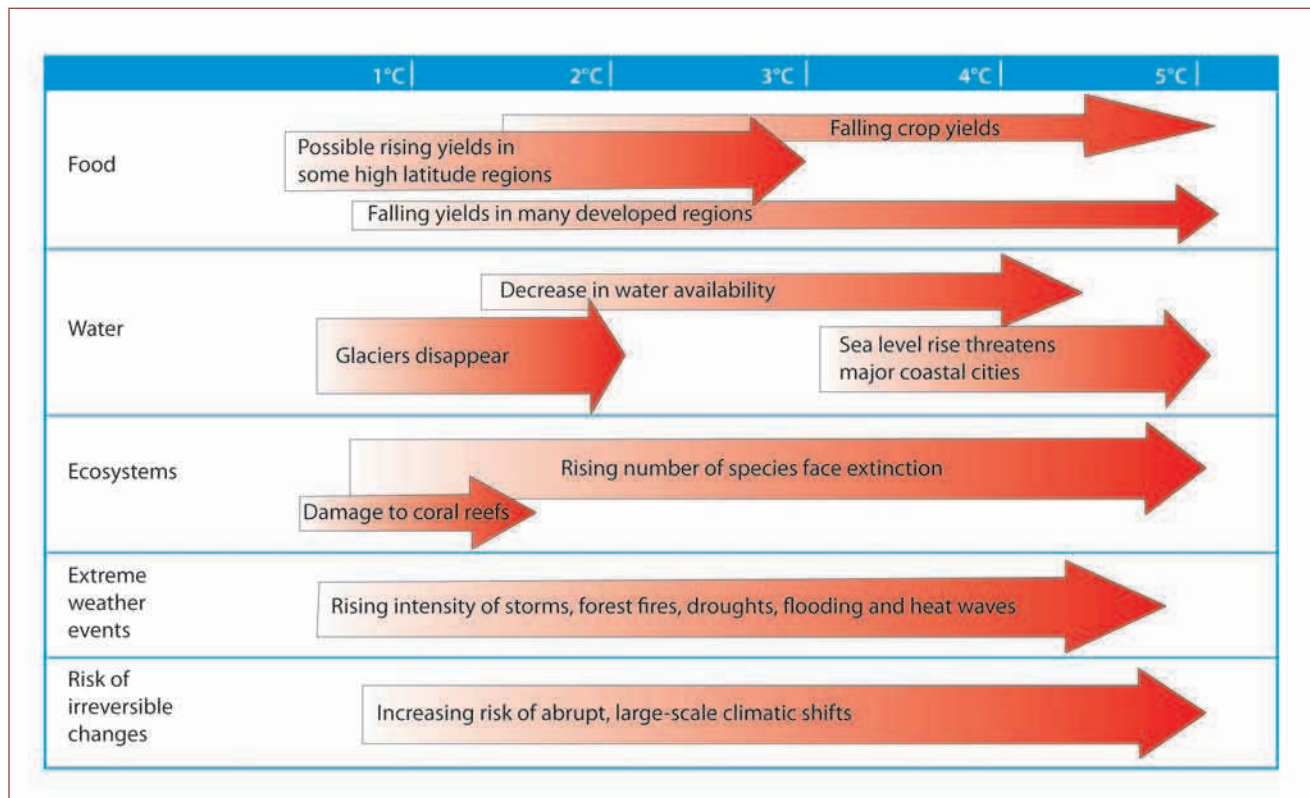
| | 1°C | 2°C | 3°C | 4°C | 5°C |
|---|---|---|---|---|---|
| Food | Falling crop yields<br>Possible rising yields in some high latitude regions<br>Falling yields in many developed regions | | | | |
| Water | Decrease in water availability<br>Glaciers disappear<br>Sea level rise threatens major coastal cities | | | | |
| Ecosystems | Rising number of species face extinction<br>Damage to coral reefs | | | | |
| Extreme weather events | Rising intensity of storms, forest fires, droughts, flooding and heat waves | | | | |
| Risk of irreversible changes | Increasing risk of abrupt, large-scale climatic shifts | | | | |